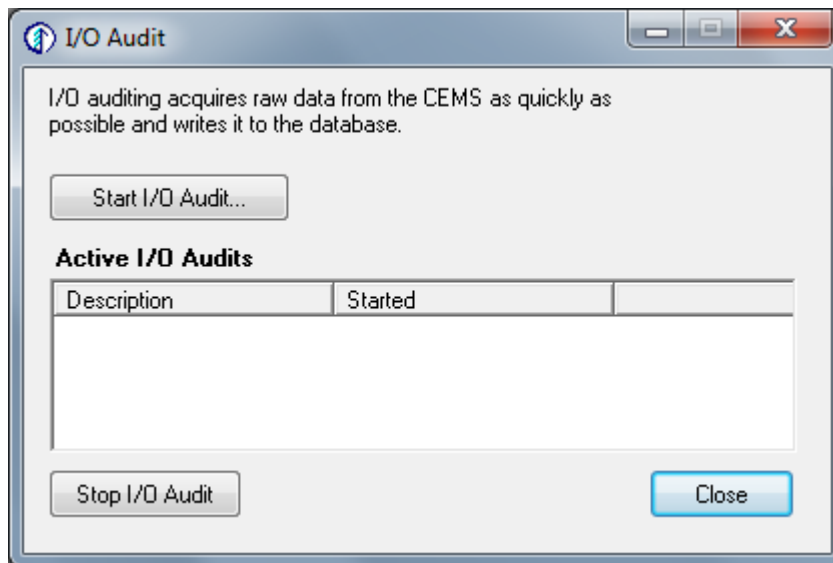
I/O Audit

I/O auditing acquires raw data from the CEMS as quickly as possible and writes it to the database.

Start I/O Audit...

Active I/O Audits

| Description | Started | |
|---|---|---|

Stop I/O Audit

Close